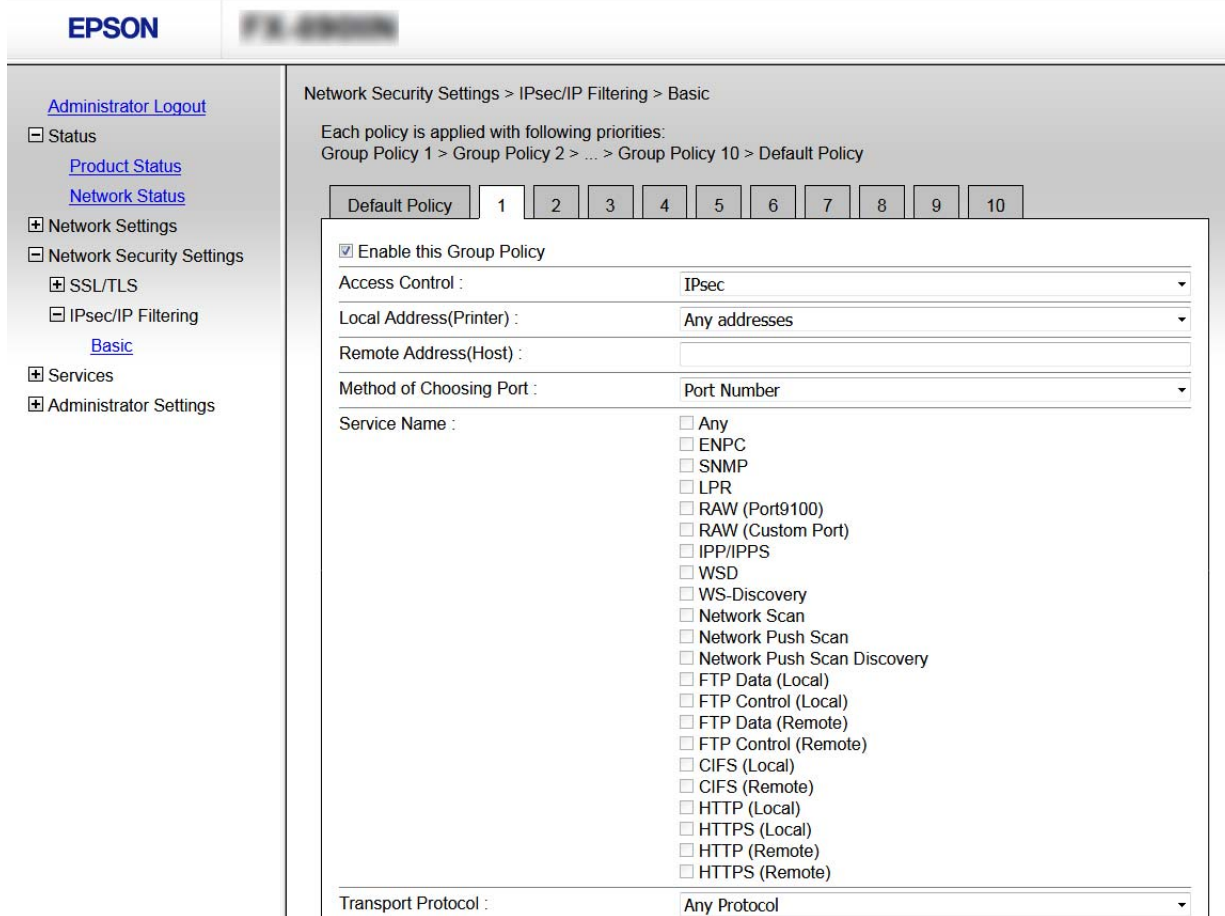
EPSON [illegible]

Administrator Logout
Status
Product Status
Network Status
Network Settings
Network Security Settings
SSL/TLS
IPsec/IP Filtering
Basic
Services
Administrator Settings

Network Security Settings > IPsec/IP Filtering > Basic

Each policy is applied with following priorities:
Group Policy 1 > Group Policy 2 > ... > Group Policy 10 > Default Policy

Default Policy | 1 | 2 | 3 | 4 | 5 | 6 | 7 | 8 | 9 | 10

Enable this Group Policy

| | |
|---|---|
| Access Control : | IPsec |
| Local Address(Printer) : | Any addresses |
| Remote Address(Host) : | |
| Method of Choosing Port : | Port Number |
| Service Name : | Any<br>ENPC<br>SNMP<br>LPR<br>RAW (Port9100)<br>RAW (Custom Port)<br>IPP/IPPS<br>WSD<br>WS-Discovery<br>Network Scan<br>Network Push Scan<br>Network Push Scan Discovery<br>FTP Data (Local)<br>FTP Control (Local)<br>FTP Data (Remote)<br>FTP Control (Remote)<br>CIFS (Local)<br>CIFS (Remote)<br>HTTP (Local)<br>HTTPS (Local)<br>HTTP (Remote)<br>HTTPS (Remote) |
| Transport Protocol : | Any Protocol |